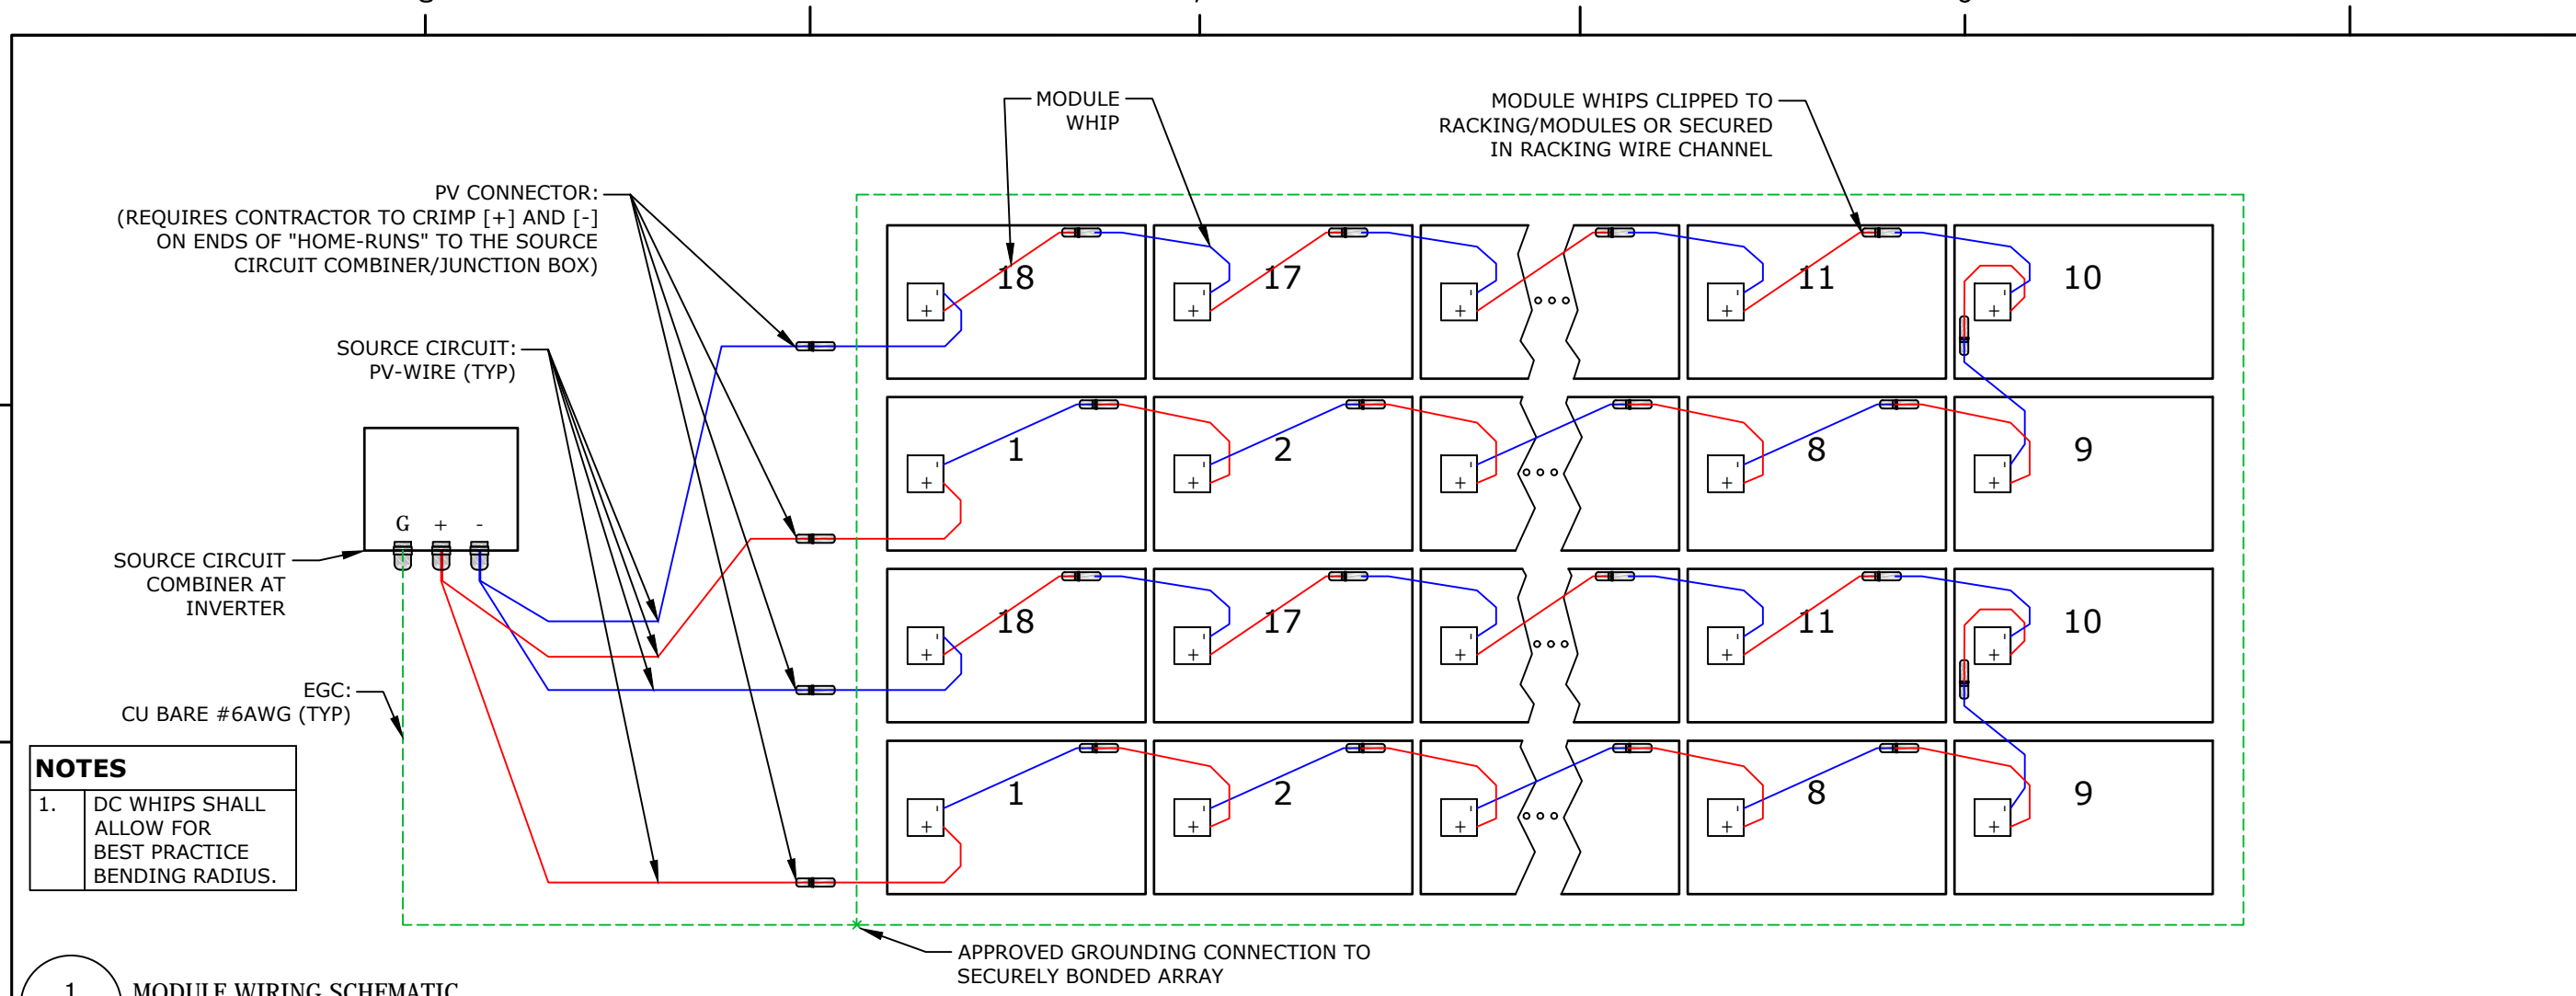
MODULE WHIP

MODULE WHIPS CLIPPED TO RACKING/MODULES OR SECURED IN RACKING WIRE CHANNEL

PV CONNECTOR: (REQUIRES CONTRACTOR TO CRIMP [+] AND [-] ON ENDS OF "HOME-RUNS" TO THE SOURCE CIRCUIT COMBINER/JUNCTION BOX)

SOURCE CIRCUIT: PV-WIRE (TYP)

SOURCE CIRCUIT COMBINER AT INVERTER

EGC: CU BARE #6AWG (TYP)

G + -

18 17 ... 11 10
1 2 ... 8 9
18 17 ... 11 10
1 2 ... 8 9

NOTES

| 1. | DC WHIPS SHALL ALLOW FOR BEST PRACTICE BENDING RADIUS. |
|---|---|

APPROVED GROUNDING CONNECTION TO SECURELY BONDED ARRAY

1 MODULE WIRING SCHEMATIC